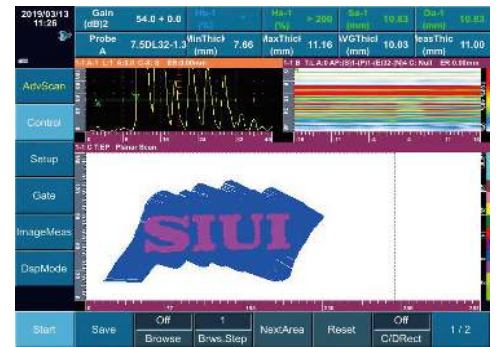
2019/03/13 11:26

Gain (dB)2 54.0 + 0.0

Ha-1 (%) > 200

Sa-1 (mm) 10.83

Da-1 (mm) 10.83

Probe A 7.5DL32-1.3

MinThick (mm) 7.66

MaxThick (mm) 11.16

AVGThick (mm) 10.03

MeasThick (mm) 11.00

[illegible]

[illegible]

1-1 C T:EP Planar Scan

SIUI

AdvScan

Control

Setup

Gate

ImageMeas

DspMode

Start

Save

Off Browse

1 Brws.Step

NextArea

Reset

Off C/DRect

1 / 2